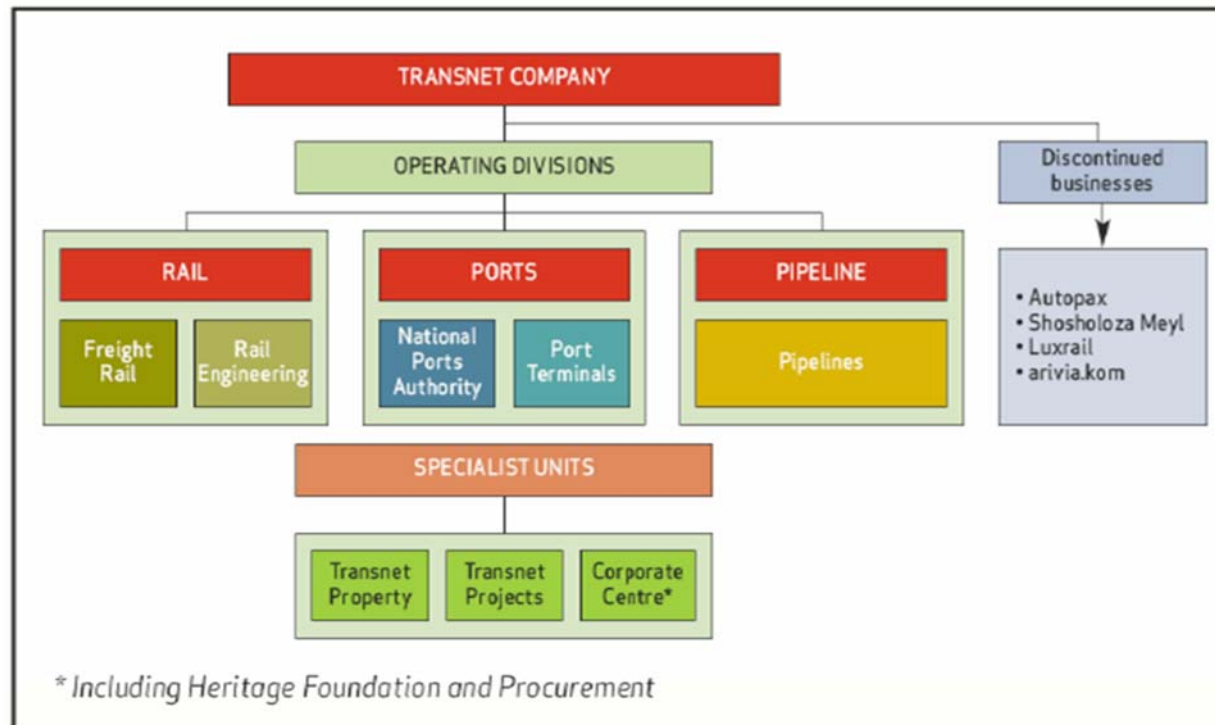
TRANSNET COMPANY

OPERATING DIVISIONS

Discontinued businesses

RAIL

Freight Rail

Rail Engineering

PORTS

National Ports Authority

Port Terminals

PIPELINE

Pipelines

• Autopax
• Shosholoza Meyl
• Luxrail
• arivia.kom

SPECIALIST UNITS

Transnet Property

Transnet Projects

Corporate Centre*

* Including Heritage Foundation and Procurement